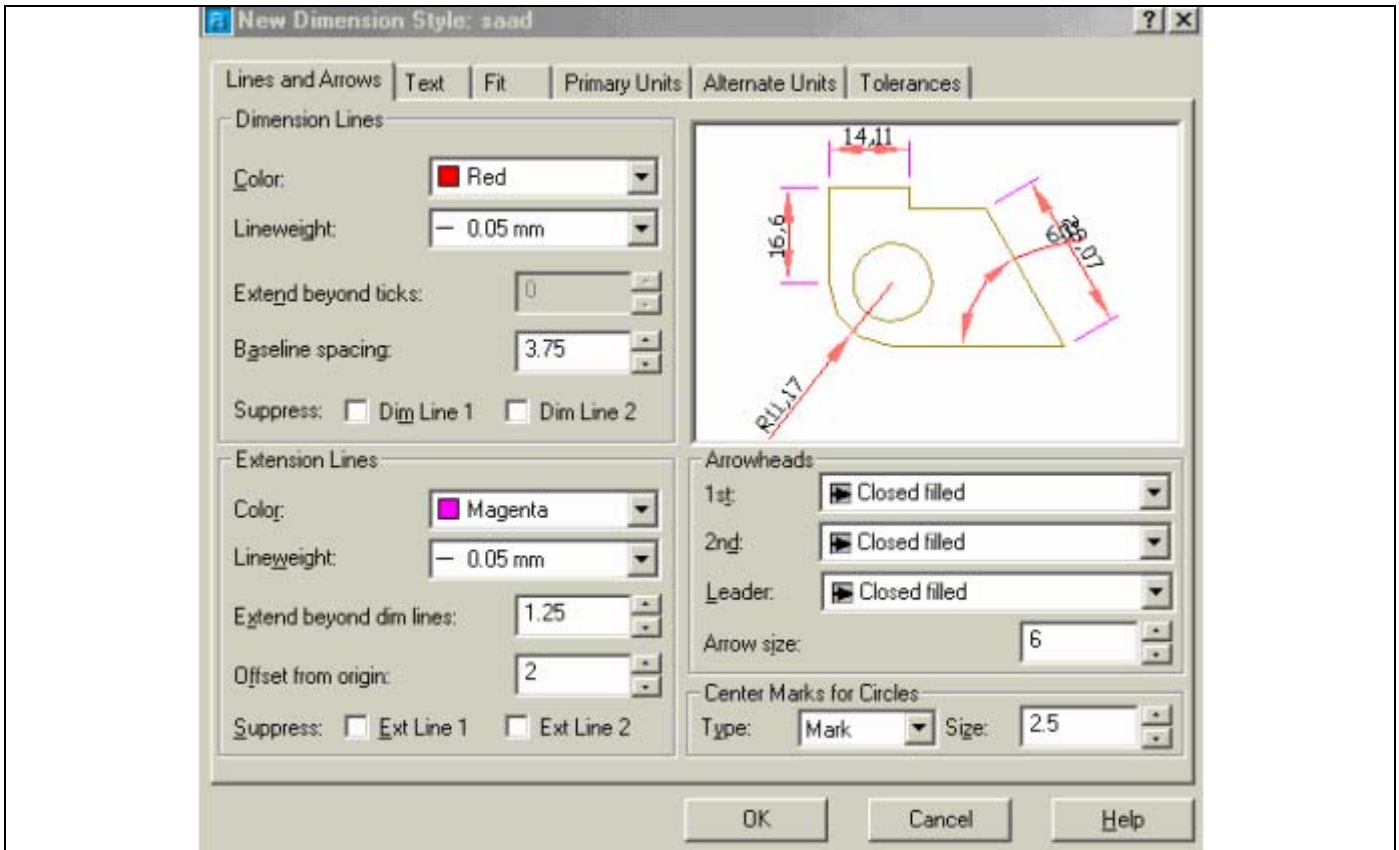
New Dimension Style: saad

? X

Lines and Arrows | Text | Fit | Primary Units | Alternate Units | Tolerances

Dimension Lines

Color: Red

Lineweight: — 0.05 mm

Extend beyond ticks: 0

Baseline spacing: 3.75

Suppress: Dim Line 1 Dim Line 2

14,11

16,6

60°

25,07

R11,17

Extension Lines

Color: Magenta

Lineweight: — 0.05 mm

Extend beyond dim lines: 1.25

Offset from origin: 2

Suppress: Ext Line 1 Ext Line 2

Arrowheads

1st: Closed filled

2nd: Closed filled

Leader: Closed filled

Arrow size: 6

Center Marks for Circles

Type: Mark Size: 2.5

OK Cancel Help